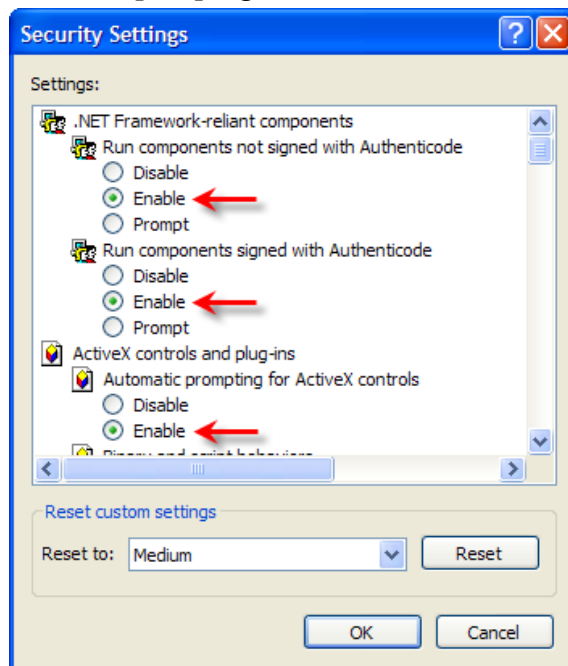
Security Settings

Settings:

.NET Framework-reliant components
Run components not signed with Authenticode
Disable
Enable
Prompt
Run components signed with Authenticode
Disable
Enable
Prompt
ActiveX controls and plug-ins
Automatic prompting for ActiveX controls
Disable
Enable
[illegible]

Reset custom settings
Reset to: Medium
Reset

OK
Cancel